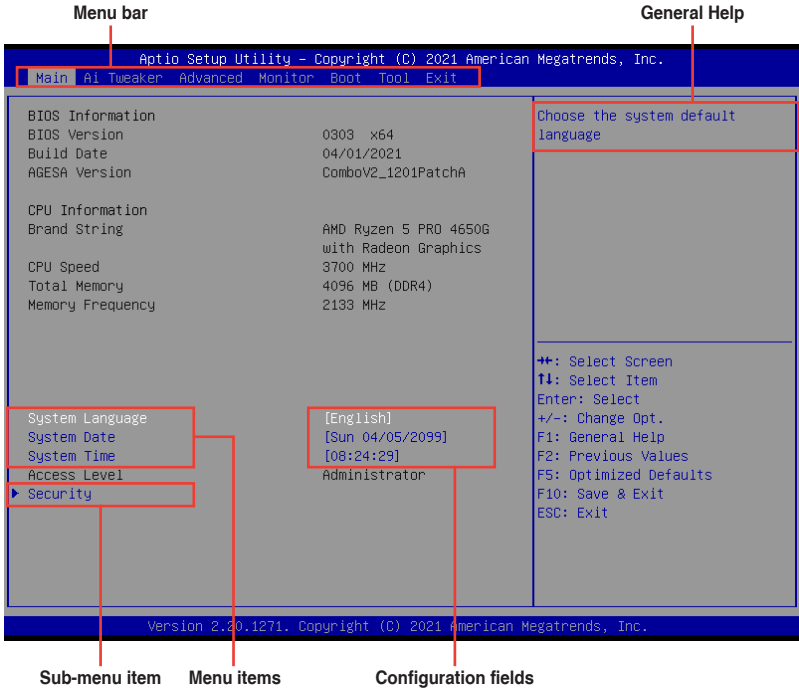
Menu bar

General Help

Aptio Setup Utility – Copyright (C) 2021 American Megatrends, Inc.

Main Ai Tweaker Advanced Monitor Boot Tool Exit

| | |
|---|---|
| BIOS Information | |
| BIOS Version | 0303 x64 |
| Build Date | 04/01/2021 |
| AGESA Version | ComboV2_1201PatchA |
| CPU Information | |
| Brand String | AMD Ryzen 5 PRO 4650G with Radeon Graphics |
| CPU Speed | 3700 MHz |
| Total Memory | 4096 MB (DDR4) |
| Memory Frequency | 2133 MHz |
| System Language | [English] |
| System Date | [Sun 04/05/2099] |
| System Time | [08:24:29] |
| Access Level | Administrator |
| ▶ Security | |

Choose the system default language

→←: Select Screen
↑↓: Select Item
Enter: Select
+/-: Change Opt.
F1: General Help
F2: Previous Values
F5: Optimized Defaults
F10: Save & Exit
ESC: Exit

Version 2.20.1271. Copyright (C) 2021 American Megatrends, Inc.

Sub-menu item

Menu items

Configuration fields